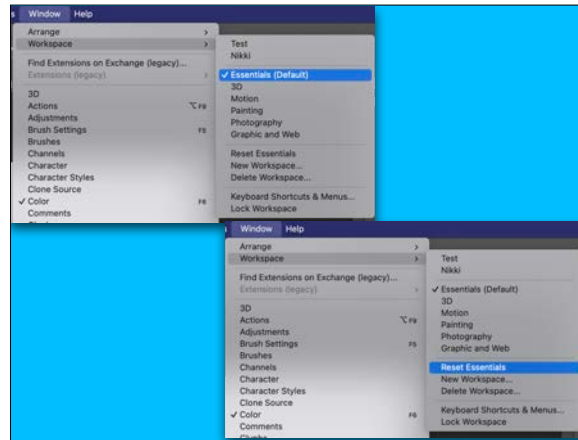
s Window Help

Arrange
Workspace
Find Extensions on Exchange (legacy)...
Extensions (legacy)
3D
Actions ⌥F9
Adjustments
Brush Settings F5
Brushes
Channels
Character
Character Styles
Clone Source
✓ Color F6
Comments

Test
Nikki
✓ Essentials (Default)
3D
Motion
Painting
Photography
Graphic and Web
Reset Essentials
New Workspace...
Delete Workspace...
Keyboard Shortcuts & Menus...
Lock Workspace

Window Help

Arrange
Workspace
Find Extensions on Exchange (legacy)...
Extensions (legacy)
3D
Actions ⌥F9
Adjustments
Brush Settings F5
Brushes
Channels
Character
Character Styles
Clone Source
✓ Color F6
Comments

Test
Nikki
✓ Essentials (Default)
3D
Motion
Painting
Photography
Graphic and Web
Reset Essentials
New Workspace...
Delete Workspace...
Keyboard Shortcuts & Menus...
Lock Workspace